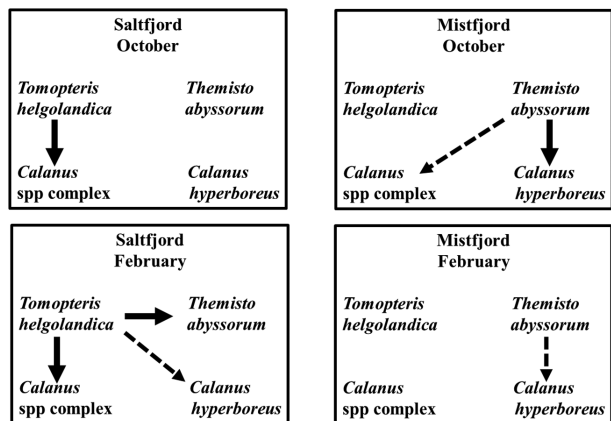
Saltfjord
October

Tomopteris helgolandica

Themisto abyssorum

Calanus spp complex

Calanus hyperboreus

Mistfjord
October

Tomopteris helgolandica

Themisto abyssorum

Calanus spp complex

Calanus hyperboreus

Saltfjord
February

Tomopteris helgolandica

Themisto abyssorum

Calanus spp complex

Calanus hyperboreus

Mistfjord
February

Tomopteris helgolandica

Themisto abyssorum

Calanus spp complex

Calanus hyperboreus